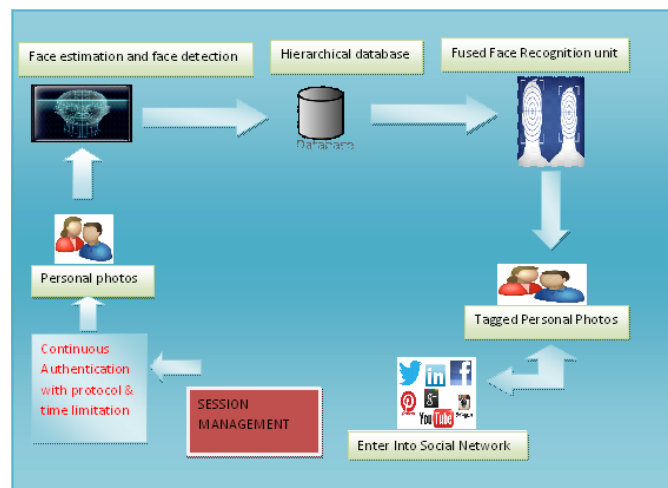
Face estimation and face detection

Hierarchical database

Fused Face Recognition unit

Database

Personal photos

Tagged Personal Photos

Continuous Authentication with protocol & time limitation

SESSION MANAGEMENT

Enter Into Social Network

in

f

g+

You Tube